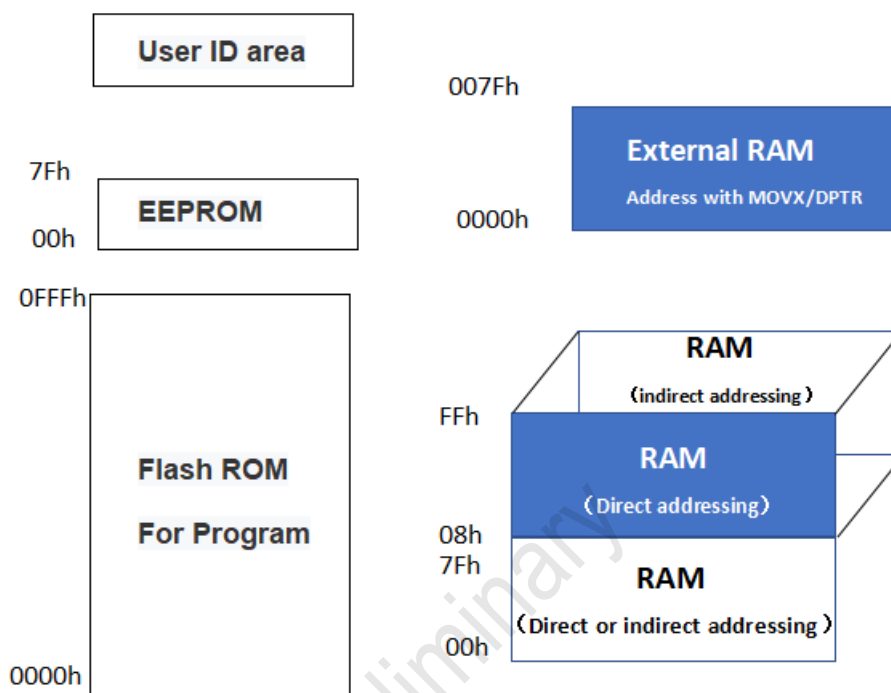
User ID area

007Fh

External RAM

Address with MOVX/DPTR

0000h

7Fh

EEPROM

00h

0FFFh

Flash ROM

For Program

0000h

RAM

（indirect addressing）

FFh

RAM

（Direct addressing）

08h

7Fh

RAM

（Direct or indirect addressing）

00h

liminary